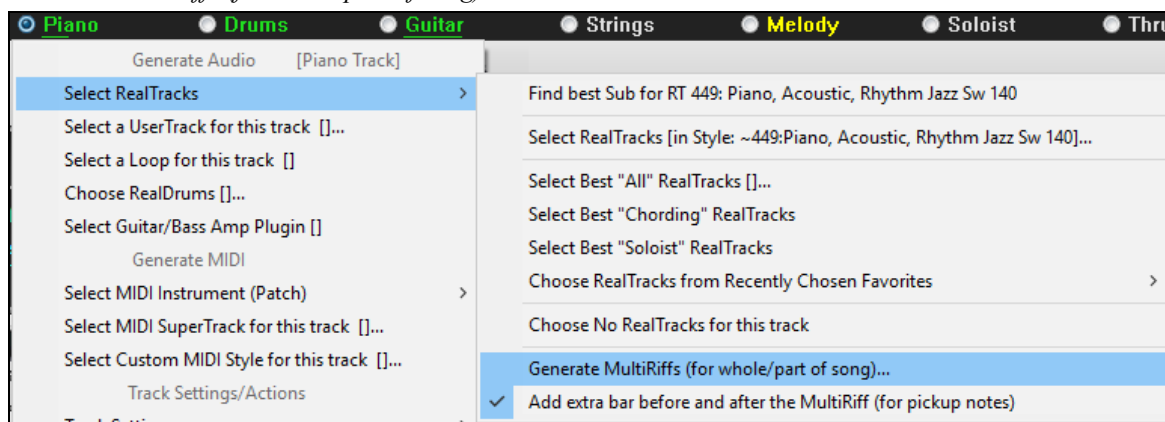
Piano Drums Guitar Strings Melody Soloist Thru

Generate Audio [Piano Track]
Select RealTracks
Select a UserTrack for this track []...
Select a Loop for this track []
Choose RealDrums []...
Select Guitar/Bass Amp Plugin []
Generate MIDI
Select MIDI Instrument (Patch)
Select MIDI SuperTrack for this track []...
Select Custom MIDI Style for this track []...
Track Settings/Actions

Find best Sub for RT 449: Piano, Acoustic, Rhythm Jazz Sw 140
Select RealTracks [in Style: ~449:Piano, Acoustic, Rhythm Jazz Sw 140]...
Select Best "All" RealTracks []...
Select Best "Chording" RealTracks
Select Best "Soloist" RealTracks
Choose RealTracks from Recently Chosen Favorites
Choose No RealTracks for this track
Generate MultiRiffs (for whole/part of song)...
Add extra bar before and after the MultiRiff (for pickup notes)